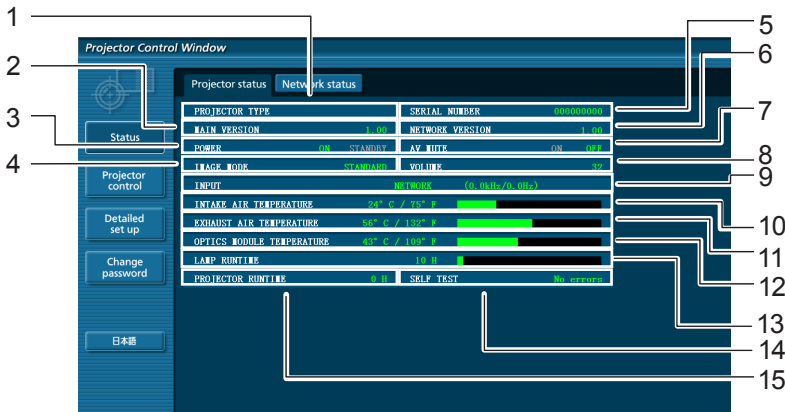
1
2
3
4
5
6
7
8
9
10
11
12
13
14
15

Projector Control Window

Projector status
Network status

Status
Projector control
Detailed set up
Change password
日本語

PROJECTOR TYPE
SERIAL NUMBER 000000000
MAIN VERSION 1.00
NETWORK VERSION 1.00
POWER ON STANDBY
AV MUTE ON OFF
IMAGE MODE STANDARD
VOLUME 32
INPUT NETWORK (0.0kHz/0.0Hz)
INTAKE AIR TEMPERATURE 24° C / 75° F
EXHAUST AIR TEMPERATURE 56° C / 132° F
OPTICS MODULE TEMPERATURE 43° C / 109° F
LAMP RUNTIME 10 H
PROJECTOR RUNTIME 0 H
SELF TEST No errors